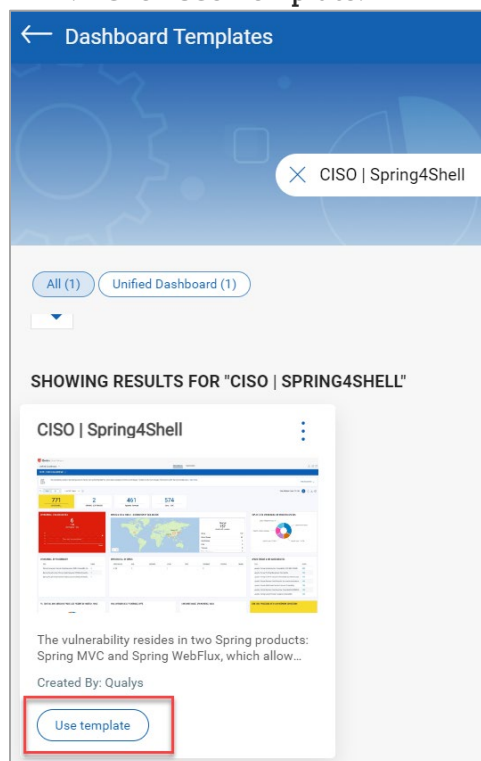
Dashboard Templates

CISO | Spring4Shell

All (1)
Unified Dashboard (1)

SHOWING RESULTS FOR "CISO | SPRING4SHELL"

CISO | Spring4Shell

771
2
461
574

The vulnerability resides in two Spring products: Spring MVC and Spring WebFlux, which allow...

Created By: Qualys

Use template